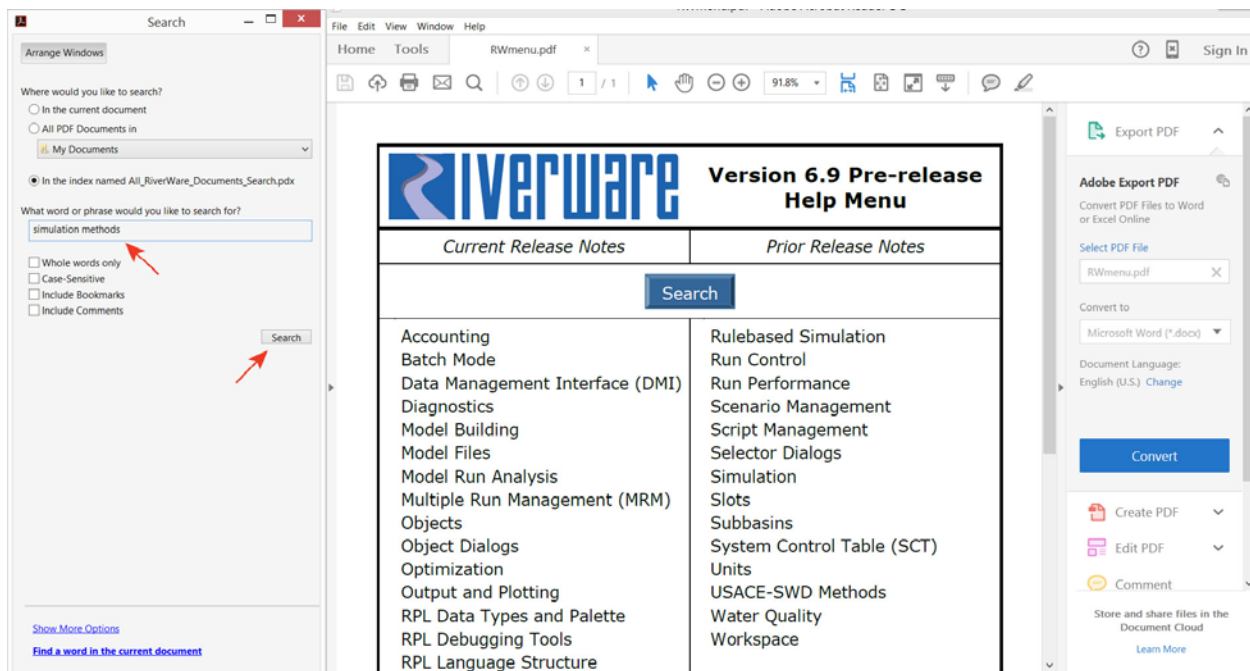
Search

Arrange Windows

Where would you like to search?
In the current document
All PDF Documents in
My Documents
In the index named All_RiverWare_Documents_Search.pdx

What word or phrase would you like to search for?
simulation methods

Whole words only
Case-Sensitive
Include Bookmarks
Include Comments

Search

Show More Options
Find a word in the current document

File Edit View Window Help
Home Tools RWmenu.pdf ×
Sign In
1 / 1 91.8%

RIVERWARE
Version 6.9 Pre-release Help Menu

| Current Release Notes | Prior Release Notes |
|---|---|

Search

| | |
|---|---|
| Accounting | Rulebased Simulation |
| Batch Mode | Run Control |
| Data Management Interface (DMI) | Run Performance |
| Diagnostics | Scenario Management |
| Model Building | Script Management |
| Model Files | Selector Dialogs |
| Model Run Analysis | Simulation |
| Multiple Run Management (MRM) | Slots |
| Objects | Subbasins |
| Object Dialogs | System Control Table (SCT) |
| Optimization | Units |
| Output and Plotting | USACE-SWD Methods |
| RPL Data Types and Palette | Water Quality |
| RPL Debugging Tools | Workspace |
| RPL Language Structure | |

Export PDF
Adobe Export PDF
Convert PDF Files to Word or Excel Online
Select PDF File
RWmenu.pdf
Convert to
Microsoft Word (*.docx)
Document Language:
English (U.S.) Change
Convert
Create PDF
Edit PDF
Comment
Store and share files in the Document Cloud
Learn More